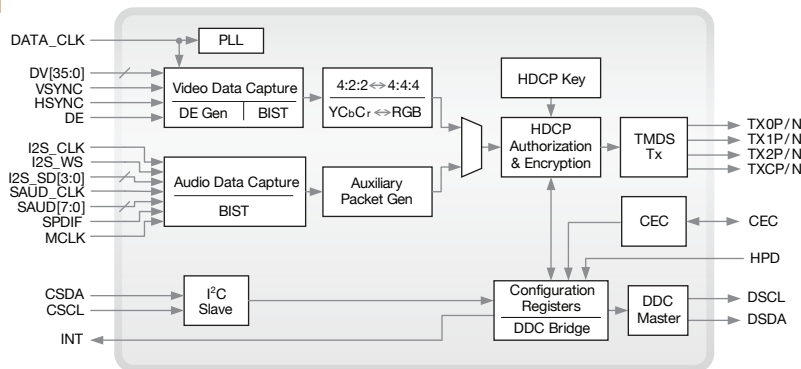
DATA_CLK
PLL
DV[35:0]
VSYNC
HSYNC
DE
Video Data Capture
DE Gen
BIST
4:2:2 ⇔ 4:4:4
YCbCr ⇔ RGB
HDCP Key
HDCP Authorization & Encryption
TMDS Tx
TX0P/N
TX1P/N
TX2P/N
TXCP/N
I2S_CLK
I2S_WS
I2S_SD[3:0]
SAUD_CLK
SAUD[7:0]
SPDIF
MCLK
Audio Data Capture
BIST
Auxiliary Packet Gen
CEC
CEC
HPD
CSDA
CSCL
$I^2C$ Slave
Configuration Registers
DDC Bridge
DDC Master
DSCL
DSDA
INT